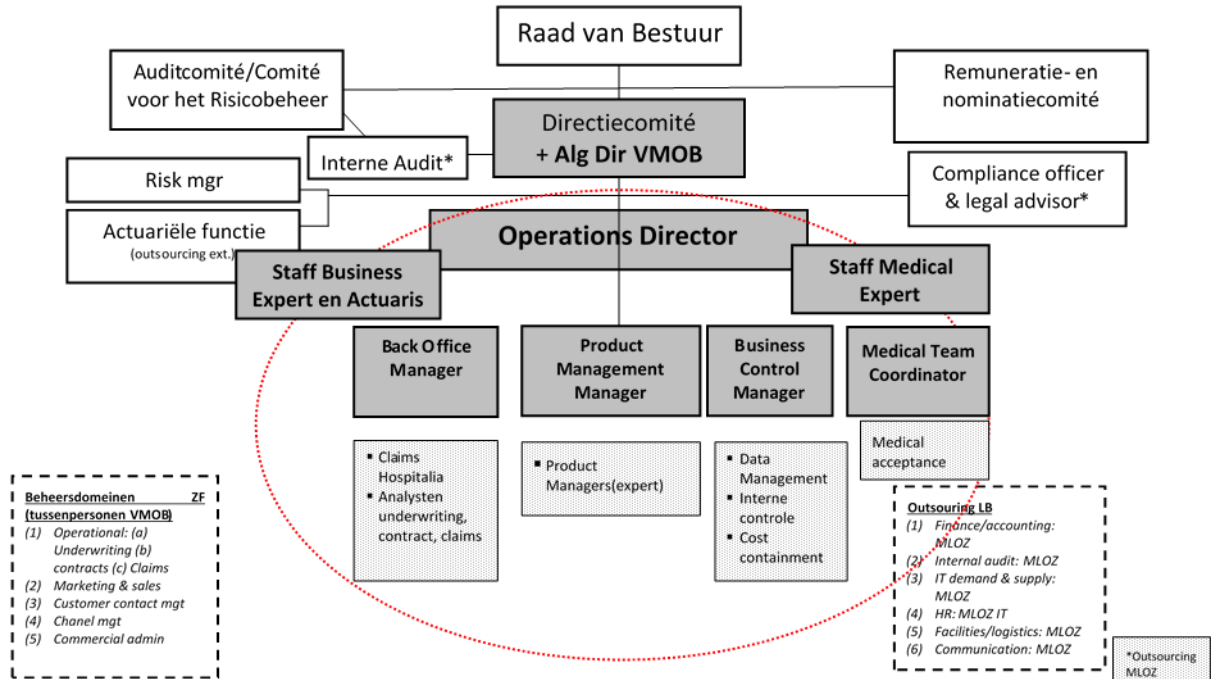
Raad van Bestuur

Auditcomité/Comité voor het Risicobeheer

Remuneratie- en nominatiecomité

Directiecomité
+ Alg Dir VMOB

Interne Audit*

Risk mgr

Compliance officer & legal advisor*

Actuariële functie
(outsourcing ext.)

Operations Director

Staff Business Expert en Actuaris

Staff Medical Expert

Back Office Manager

Product Management Manager

Business Control Manager

Medical Team Coordinator

Medical acceptance

- Claims Hospitalia
- Analysten underwriting, contract, claims

- Product Managers(expert)

- Data Management
- Interne controle
- Cost containment

Beheersdomeinen ZF (tussenpersonen VMOB)
(1) Operational: (a) Underwriting (b) contracts (c) Claims
(2) Marketing & sales
(3) Customer contact mgt
(4) Chanel mgt
(5) Commercial admin

Outsouring LB
(1) Finance/accounting: MLOZ
(2) Internal audit: MLOZ
(3) IT demand & supply: MLOZ
(4) HR: MLOZ IT
(5) Facilities/logistics: MLOZ
(6) Communication: MLOZ

*Outsourcing MLOZ